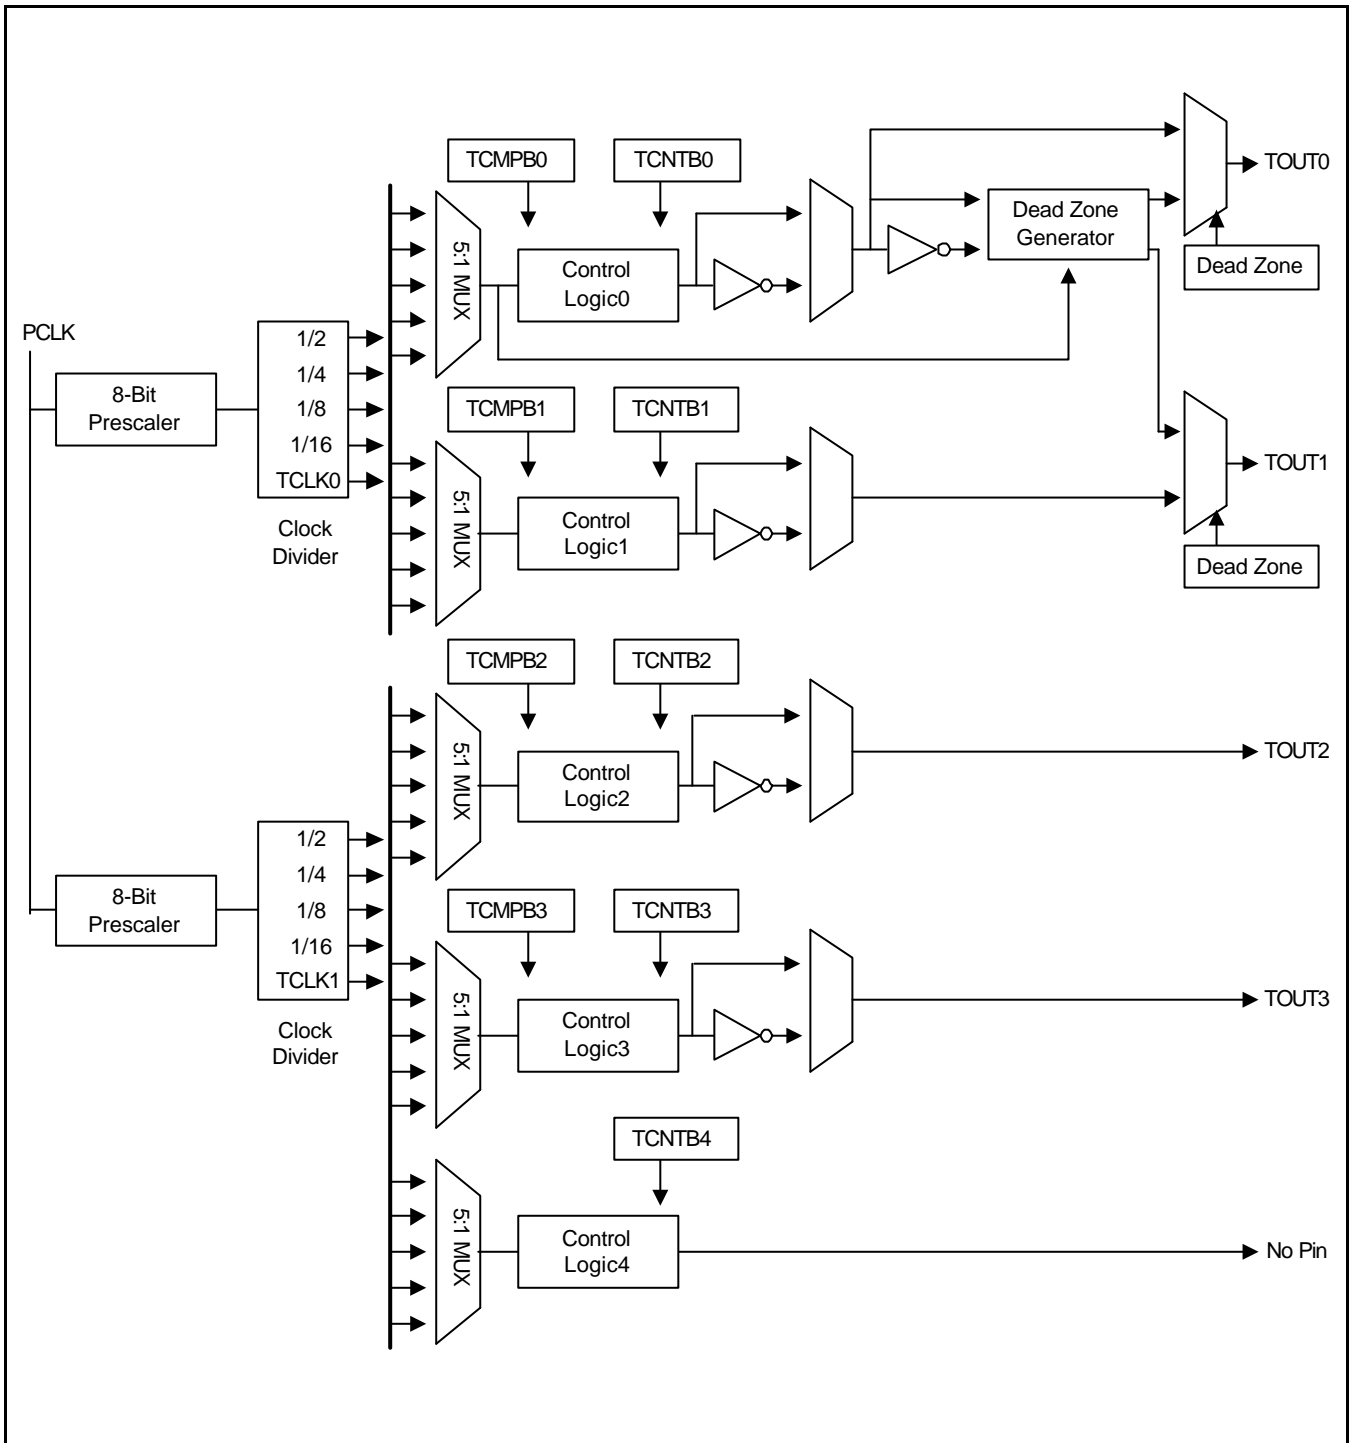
TCMPB0
TCNTB0
TOUT0
Dead Zone Generator
Dead Zone
5:1 MUX
Control Logic0
PCLK
1/2
1/4
1/8
1/16
TCLK0
8-Bit Prescaler
Clock Divider
TCMPB1
TCNTB1
TOUT1
5:1 MUX
Control Logic1
Dead Zone
TCMPB2
TCNTB2
5:1 MUX
Control Logic2
TOUT2
1/2
1/4
1/8
1/16
TCLK1
8-Bit Prescaler
Clock Divider
TCMPB3
TCNTB3
5:1 MUX
Control Logic3
TOUT3
TCNTB4
5:1 MUX
Control Logic4
No Pin